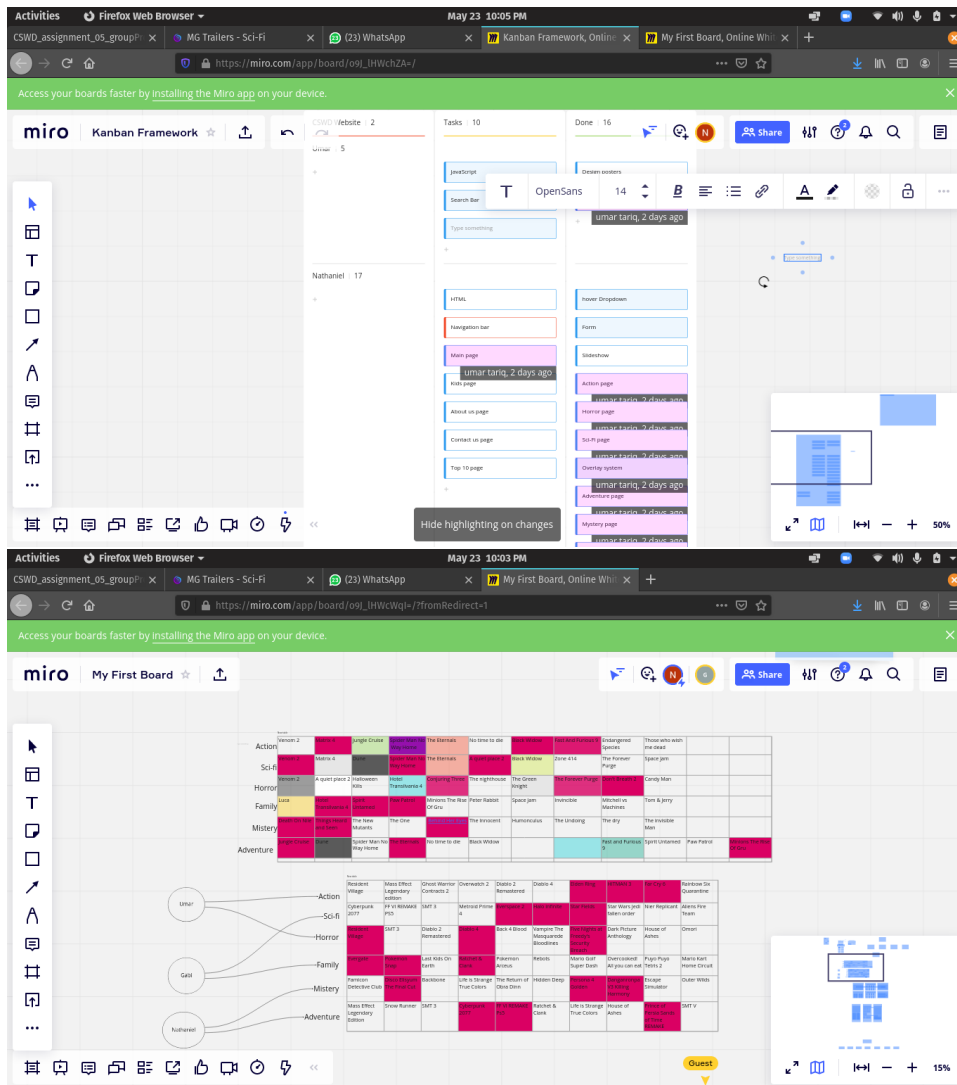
Activities Firefox Web Browser May 23 10:05 PM

CSWD_assignment_05_groupP ×  MG Trailers - Sci-Fi ×  (23) WhatsApp ×  Kanban Framework, Online ×  My First Board, Online Whi ×  +

https://miro.com/app/board/o9J_lHWchZA=/

Access your boards faster by installing the Miro app on your device.

miro Kanban Framework ☆

Share

CSWD Website | 2

Umar | 5

Tasks | 10

Done | 16

JavaScript

Search Bar

Type something

Design posters

OpenSans 14

umar tariq, 2 days ago

Nathaniel | 17

HTML

Navigation bar

Main page

umar tariq, 2 days ago

Kids page

About us page

Contact us page

Top 10 page

hover Dropdown

Form

Slideshow

Action page

umar tariq, 2 days ago

Horror page

umar tariq, 2 days ago

Sci-Fi page

umar tariq, 2 days ago

Overlay system

umar tariq, 2 days ago

Adventure page

umar tariq, 2 days ago

Mystery page

umar tariq, 2 days ago

Hide highlighting on changes

50%

Activities Firefox Web Browser May 23 10:03 PM

CSWD_assignment_05_groupP ×  MG Trailers - Sci-Fi ×  (23) WhatsApp ×  My First Board, Online Whi ×  +

https://miro.com/app/board/o9J_lHWcWqI=/?fromRedirect=1

Access your boards faster by installing the Miro app on your device.

miro My First Board ☆

Share

Action
Sci-fi
Horror
Family
Mistery
Adventure

| Venom 2 | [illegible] | Jungle Cruise | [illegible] | The Eternals | No time to die | Black Widow | Fast and Furious 9 | Endangered Species | Those who wish me dead | | |
|---|---|---|---|---|---|---|---|---|---|---|---|
| Venom 2 | Matrix 4 | Dune | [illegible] | The Eternals | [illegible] | Black Widow | Zone 414 | The Forever Purge | Space jam | | |
| Venom 2 | A quiet place 2 | Halloween Kills | Hotel Transylvania 4 | Conjuring Three | The lighthouse | The Green Knight | The Forever Purge | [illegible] | Candy Man | | |
| Luca | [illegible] | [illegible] | Paw Patrol | Minions The Rise Of Gru | Peter Rabbit | Space jam | Invincible | Mitchell vs Machines | Tom & Jerry | | |
| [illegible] | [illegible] | The New Mutants | The One | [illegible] | The Innocent | Humunculus | The Undoing | The dry | The Invisible Man | | |
| Jungle Cruise | Dune | Spider Man No Way Home | The Eternals | No time to die | Black Widow | | | Fast and Furious 9 | Spirit Untamed | Paw Patrol | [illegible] |

Umar
Gabi
Nathaniel

Action
Sci-fi
Horror
Family
Mistery
Adventure

| Resident Village | Mass Effect Legendary edition | Ghost Warrior Contracts 2 | Overwatch 2 | Diablo 2 Remastered | Diablo 4 | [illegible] | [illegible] | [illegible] | Rainbow Six Quarantine |
|---|---|---|---|---|---|---|---|---|---|
| Cyberpunk 2077 | FF VII REMAKE PS5 | SMT 3 | Metroid Prime 4 | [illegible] | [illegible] | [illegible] | Star Wars Jedi fallen order | Nier Replicant | Aliens Fire Team |
| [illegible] | SMT 3 | Diablo 2 Remastered | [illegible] | Back 4 Blood | Vampire The Masquerade Bloodlines | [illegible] | Dark Picture Anthology | House of Ashes | Omori |
| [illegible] | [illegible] | Last Kids On Earth | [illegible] | Pokemon Arceus | Rebots | Mario Golf Super Dash | Overcooked! All you can eat | Puyo Puyo Tetris 2 | Mario Kart Home Circuit |
| Famicon Detective Club | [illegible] | Backbone | Life is Strange True Colors | The Return of Obra Dinn | Hidden Deep | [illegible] | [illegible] | Escape Simulator | Outer Wilds |
| Mass Effect Legendary Edition | Snow Runner | SMT 3 | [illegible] | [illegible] | Ratchet & Clank | Life is Strange True Colors | House of Ashes | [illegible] | SMT V |

Guest

15%